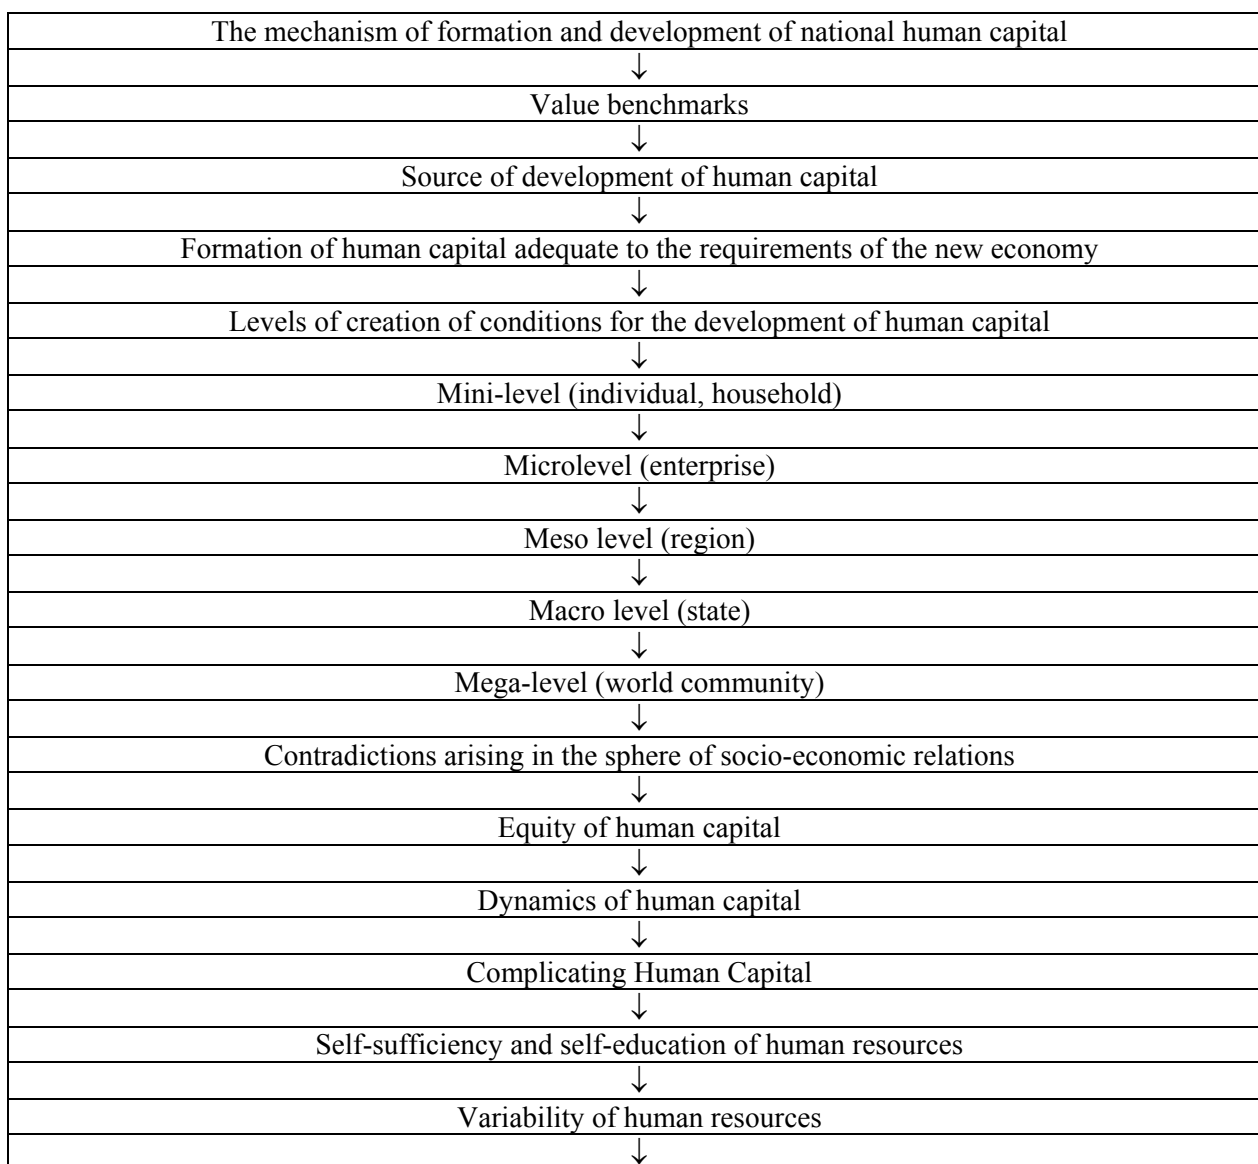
| The mechanism of formation and development of national human capital |
|---|
| ↓ |
| Value benchmarks |
| ↓ |
| Source of development of human capital |
| ↓ |
| Formation of human capital adequate to the requirements of the new economy |
| ↓ |
| Levels of creation of conditions for the development of human capital |
| ↓ |
| Mini-level (individual, household) |
| ↓ |
| Microlevel (enterprise) |
| ↓ |
| Meso level (region) |
| ↓ |
| Macro level (state) |
| ↓ |
| Mega-level (world community) |
| ↓ |
| Contradictions arising in the sphere of socio-economic relations |
| ↓ |
| Equity of human capital |
| ↓ |
| Dynamics of human capital |
| ↓ |
| Complicating Human Capital |
| ↓ |
| Self-sufficiency and self-education of human resources |
| ↓ |
| Variability of human resources |
| ↓ |